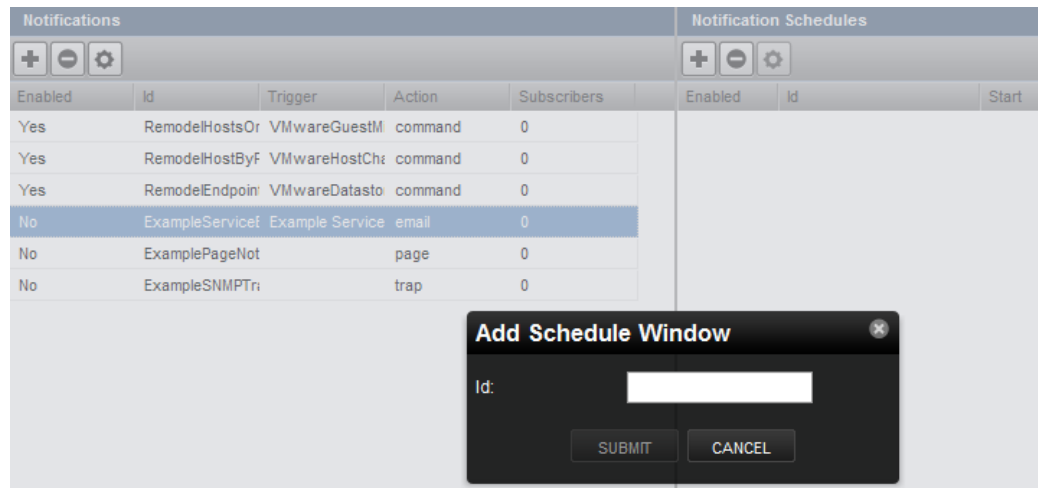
Notifications

| Enabled | Id | Trigger | Action | Subscribers |
|---|---|---|---|---|
| Yes | RemodelHostsOr | VMwareGuestM | command | 0 |
| Yes | RemodelHostByF | VMwareHostCha | command | 0 |
| Yes | RemodelEndpoint | VMwareDatasto | command | 0 |
| No | ExampleServiceE | Example Service | email | 0 |
| No | ExamplePageNot | | page | 0 |
| No | ExampleSNMPTr | | trap | 0 |

Notification Schedules

| Enabled | Id | Start |
|---|---|---|

Add Schedule Window

Id:

SUBMIT CANCEL